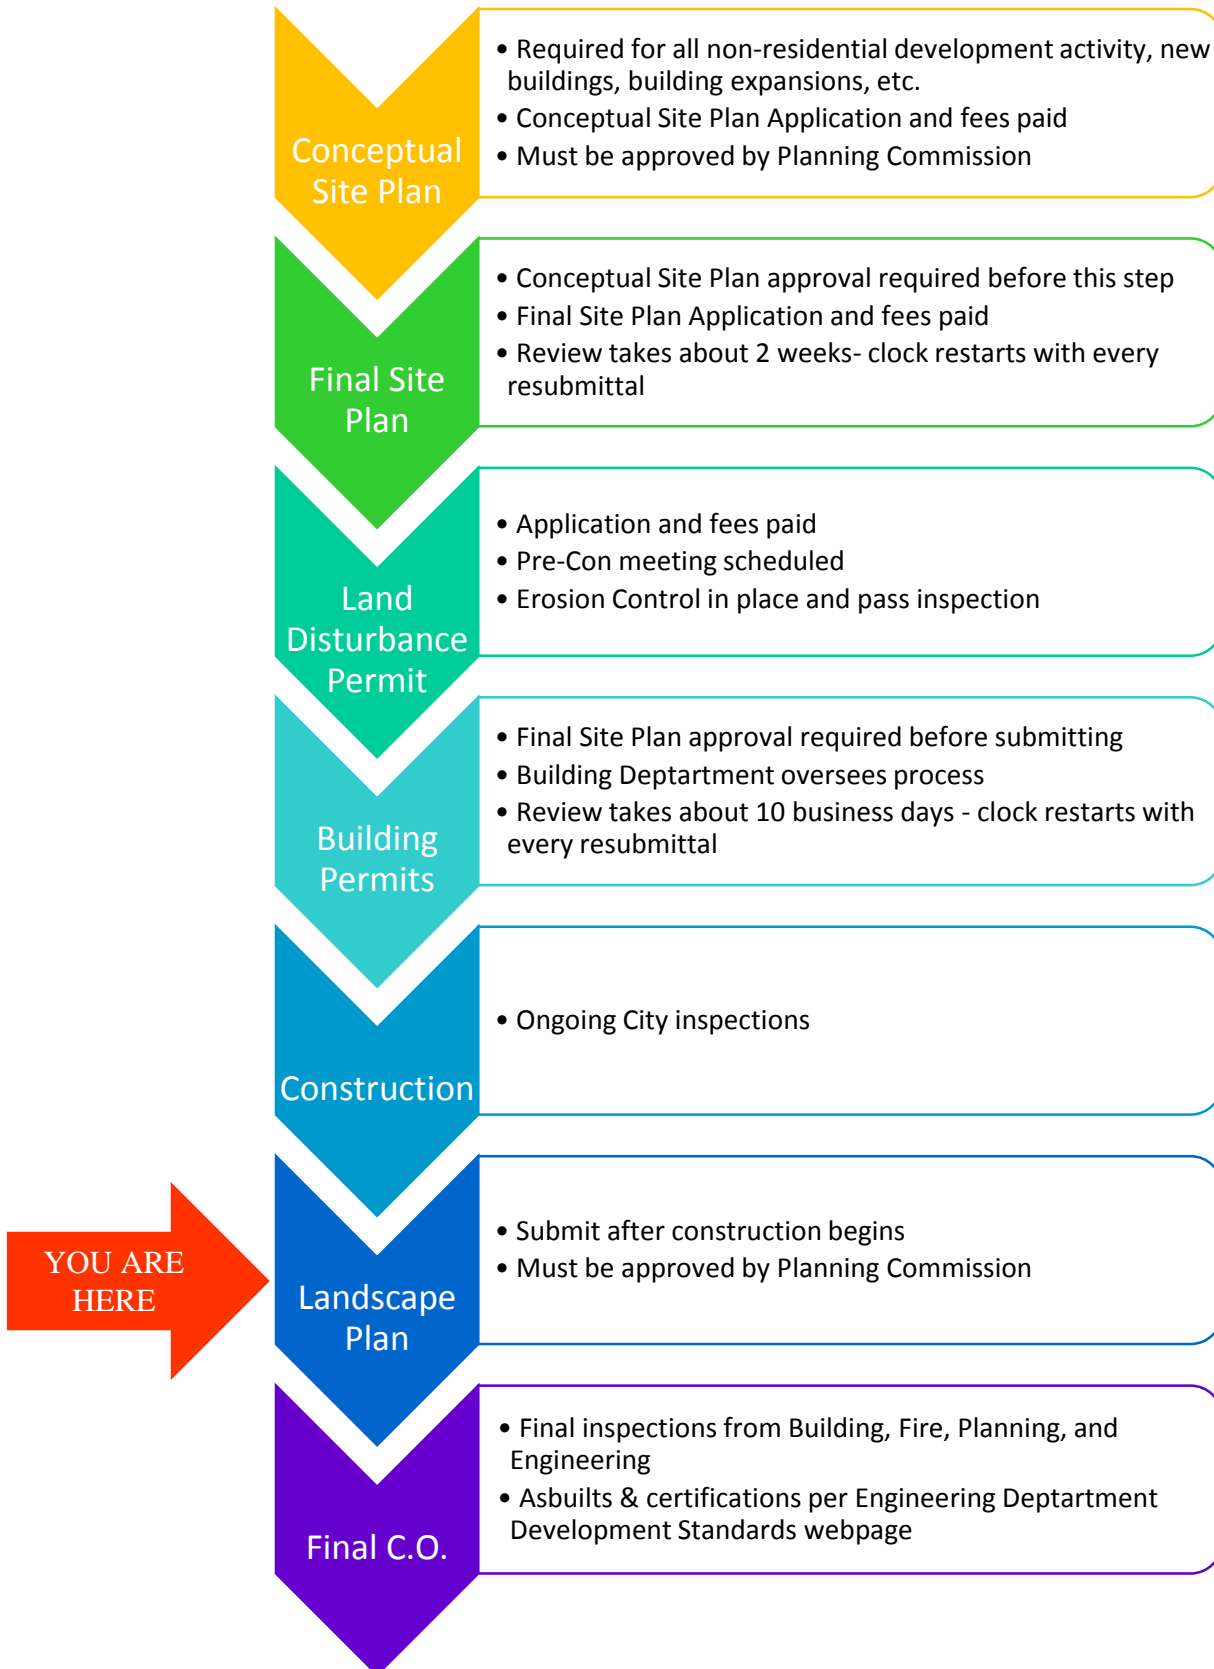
Conceptual Site Plan

• Required for all non-residential development activity, new buildings, building expansions, etc.
• Conceptual Site Plan Application and fees paid
• Must be approved by Planning Commission

Final Site Plan

• Conceptual Site Plan approval required before this step
• Final Site Plan Application and fees paid
• Review takes about 2 weeks- clock restarts with every resubmittal

Land Disturbance Permit

• Application and fees paid
• Pre-Con meeting scheduled
• Erosion Control in place and pass inspection

Building Permits

• Final Site Plan approval required before submitting
• Building Deptartment oversees process
• Review takes about 10 business days - clock restarts with every resubmittal

Construction

• Ongoing City inspections

YOU ARE HERE

Landscape Plan

• Submit after construction begins
• Must be approved by Planning Commission

Final C.O.

• Final inspections from Building, Fire, Planning, and Engineering
• Asbuilts & certifications per Engineering Deptartment Development Standards webpage